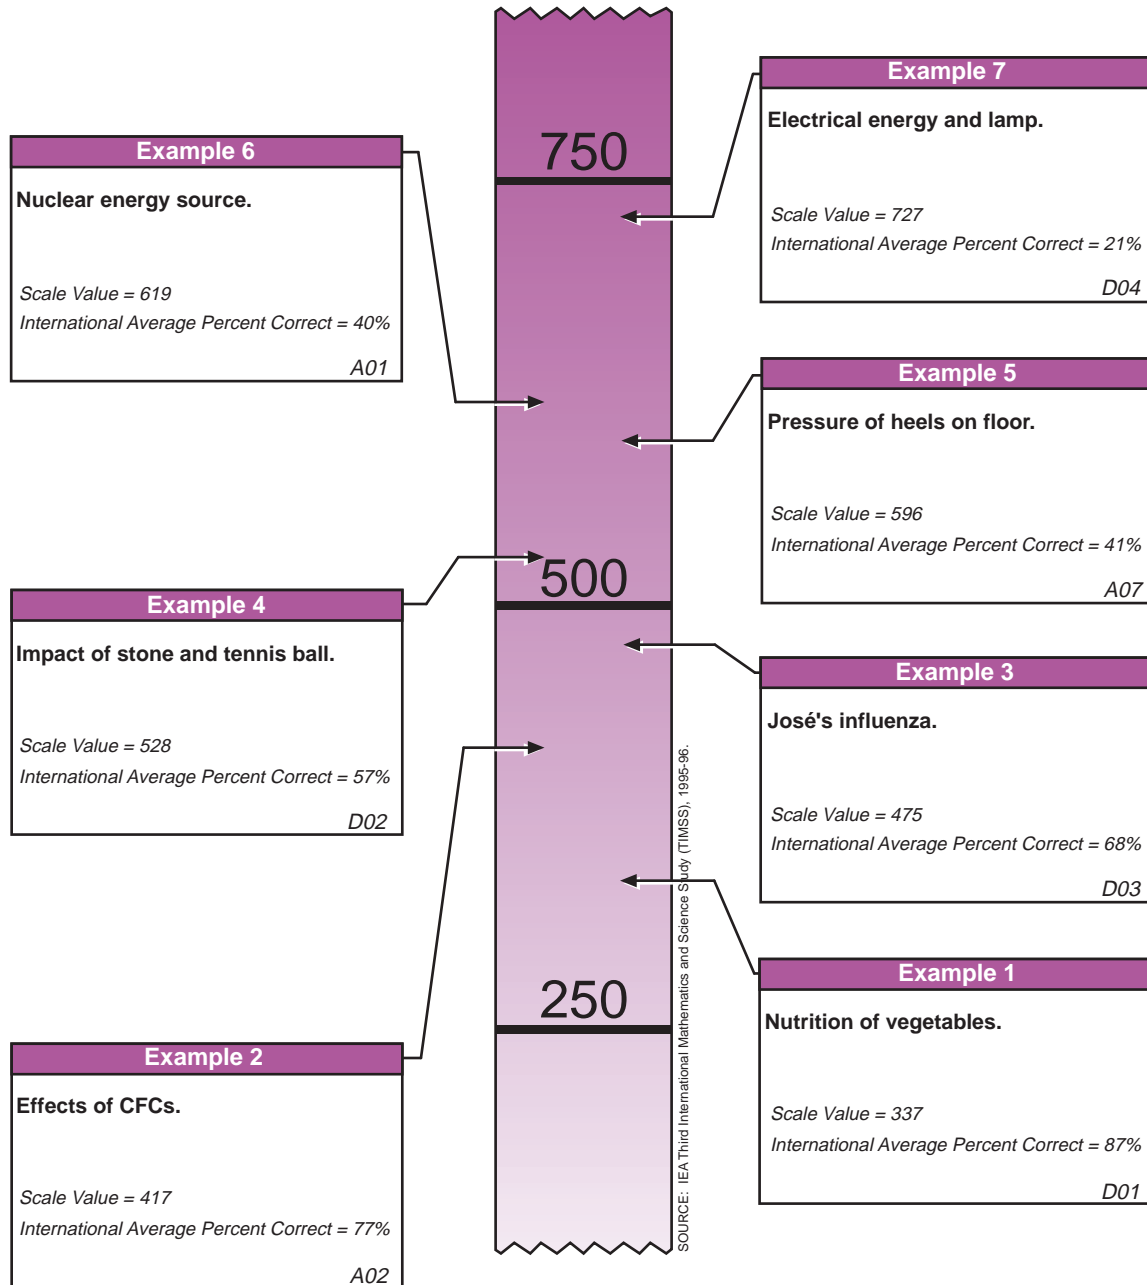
750

500

250

Example 7

Electrical energy and lamp.

Scale Value = 727

International Average Percent Correct = 21%

D04

Example 6

Nuclear energy source.

Scale Value = 619

International Average Percent Correct = 40%

A01

Example 5

Pressure of heels on floor.

Scale Value = 596

International Average Percent Correct = 41%

A07

Example 4

Impact of stone and tennis ball.

Scale Value = 528

International Average Percent Correct = 57%

D02

Example 3

José's influenza.

Scale Value = 475

International Average Percent Correct = 68%

D03

Example 2

Effects of CFCs.

Scale Value = 417

International Average Percent Correct = 77%

A02

Example 1

Nutrition of vegetables.

Scale Value = 337

International Average Percent Correct = 87%

D01

SOURCE: IEA Third International Mathematics and Science Study (TIMSS), 1995-96.